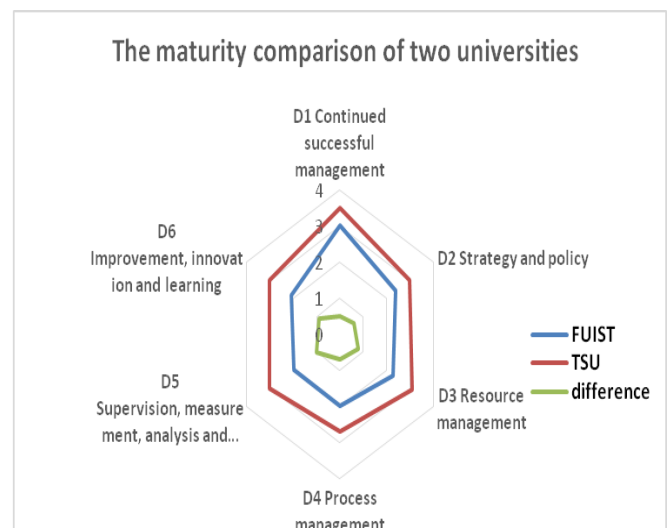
The maturity comparison of two universities

D1 Continued successful management

4
3
2
1
0

D2 Strategy and policy

D3 Resource management

D4 Process management

D5 Supervision, measurement, analysis and...

D6 Improvement, innovation and learning

FUIST
TSU
difference